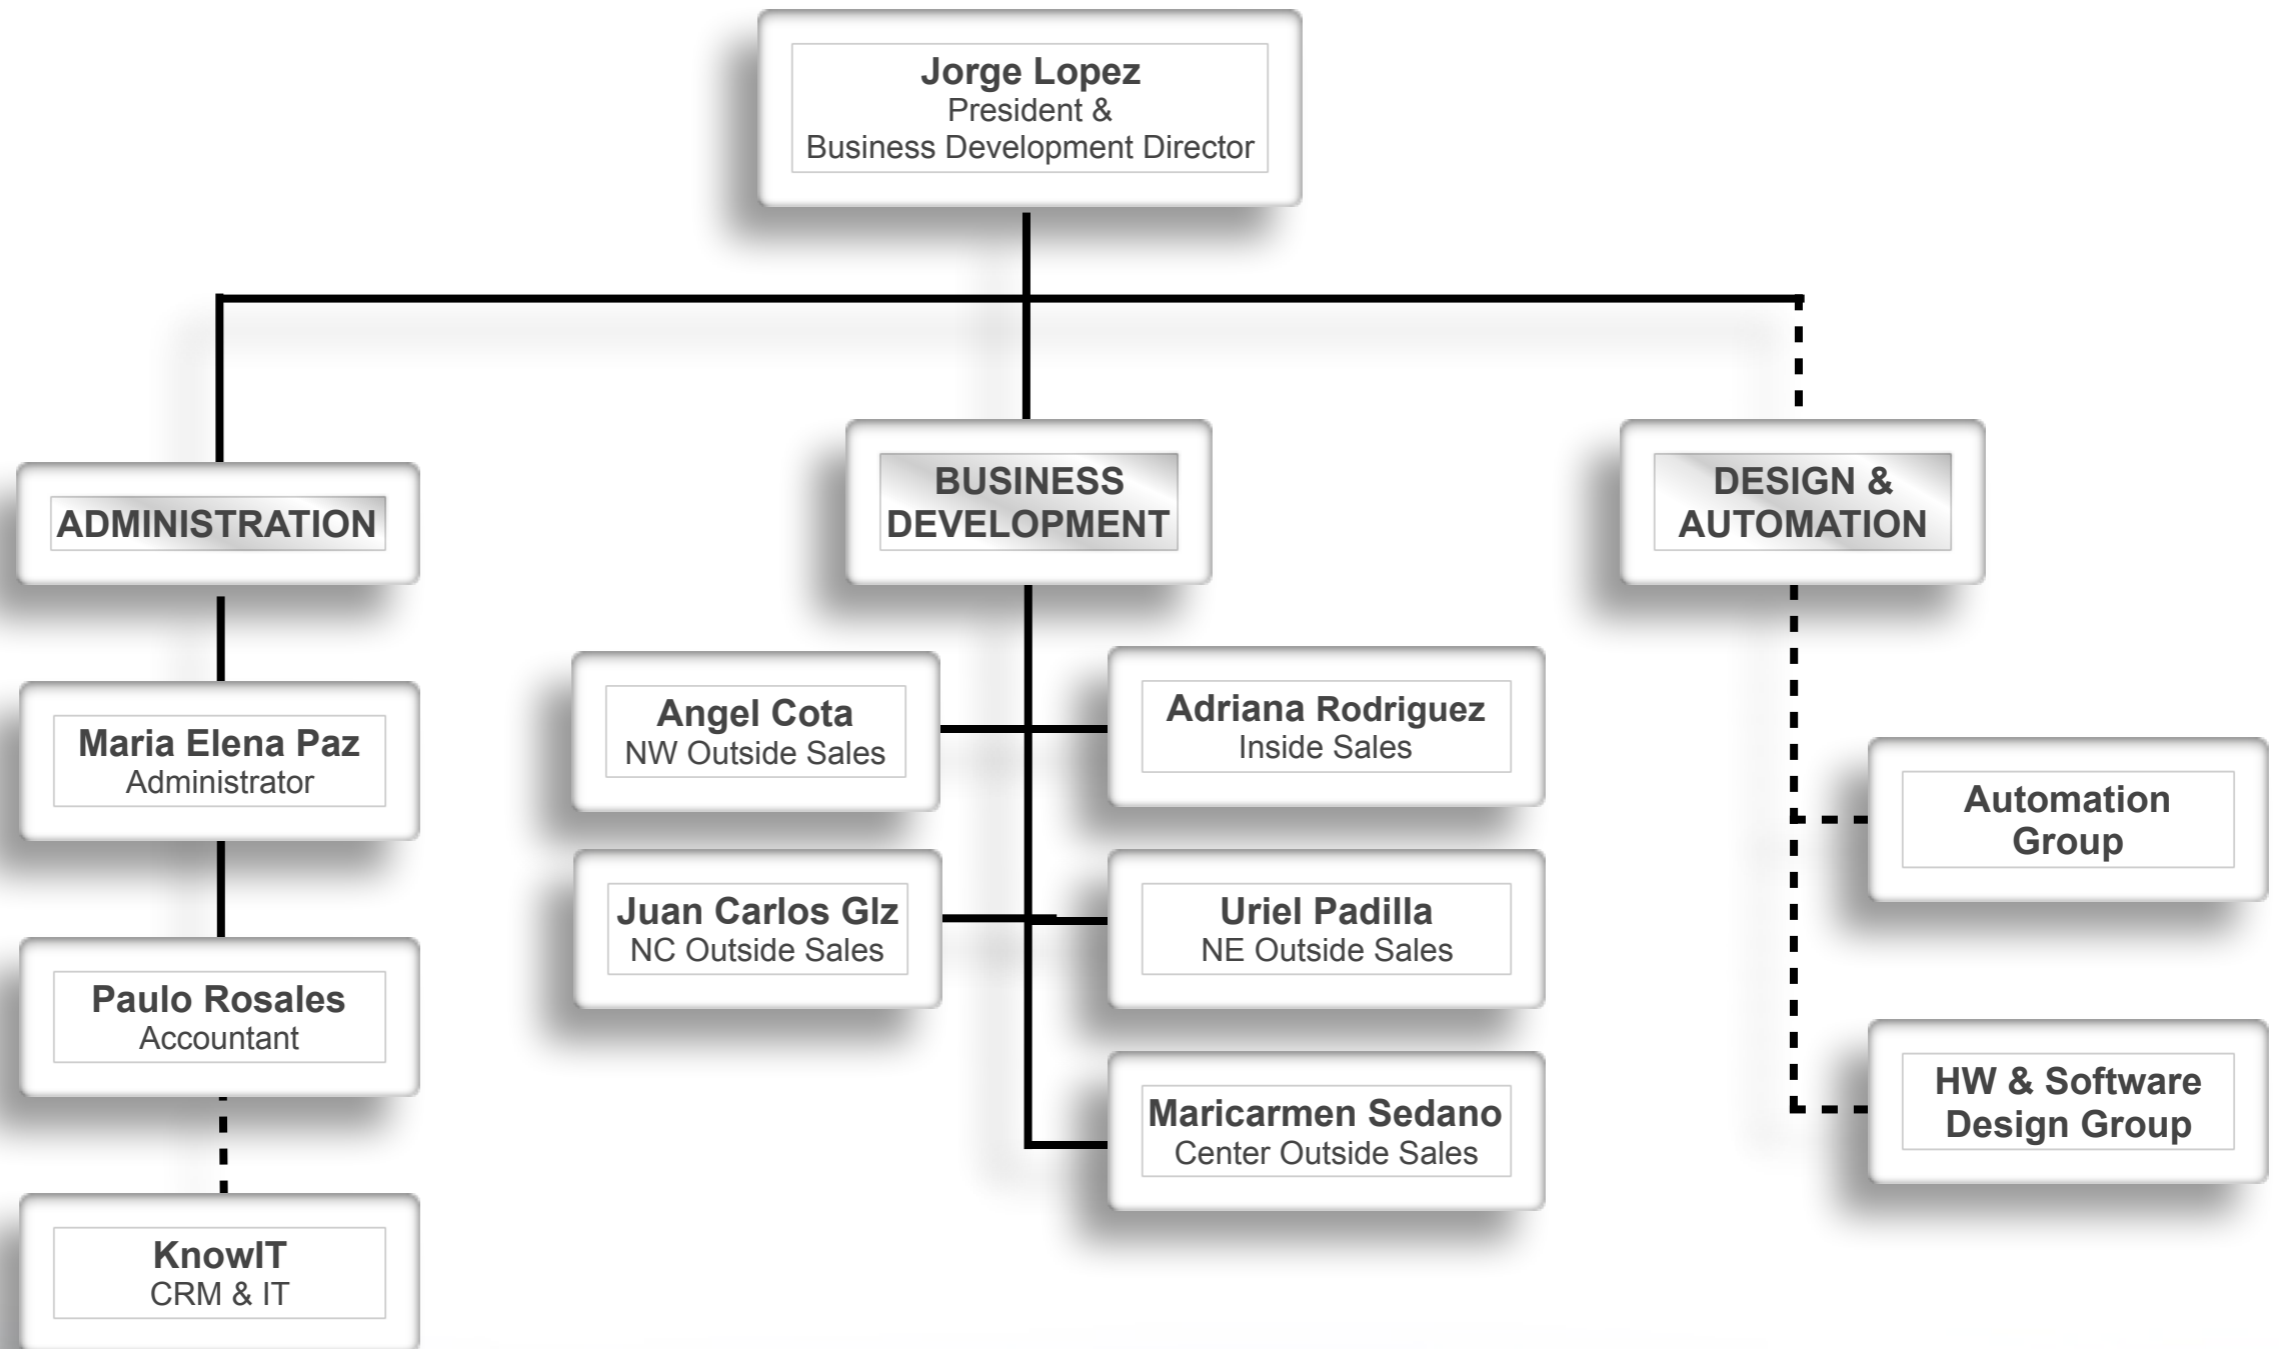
Jorge Lopez
President &
Business Development Director

ADMINISTRATION

Maria Elena Paz
Administrator

Paulo Rosales
Accountant

KnowIT
CRM & IT

BUSINESS DEVELOPMENT

Angel Cota
NW Outside Sales

Juan Carlos Glz
NC Outside Sales

Adriana Rodriguez
Inside Sales

Uriel Padilla
NE Outside Sales

Maricarmen Sedano
Center Outside Sales

DESIGN & AUTOMATION

Automation Group

HW & Software Design Group